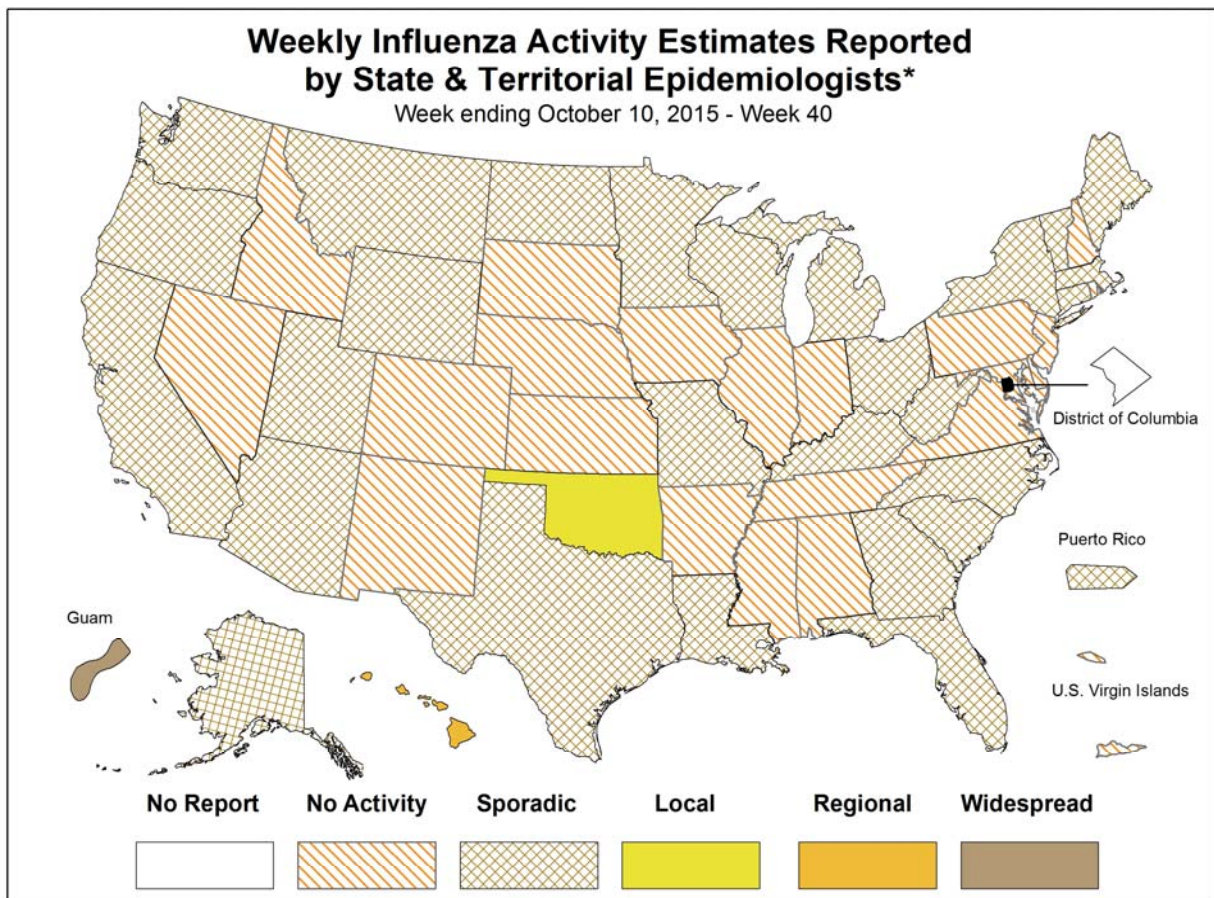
Weekly Influenza Activity Estimates Reported by State & Territorial Epidemiologists*
Week ending October 10, 2015 - Week 40

District of Columbia

Puerto Rico

Guam

U.S. Virgin Islands

No Report
No Activity
Sporadic
Local
Regional
Widespread